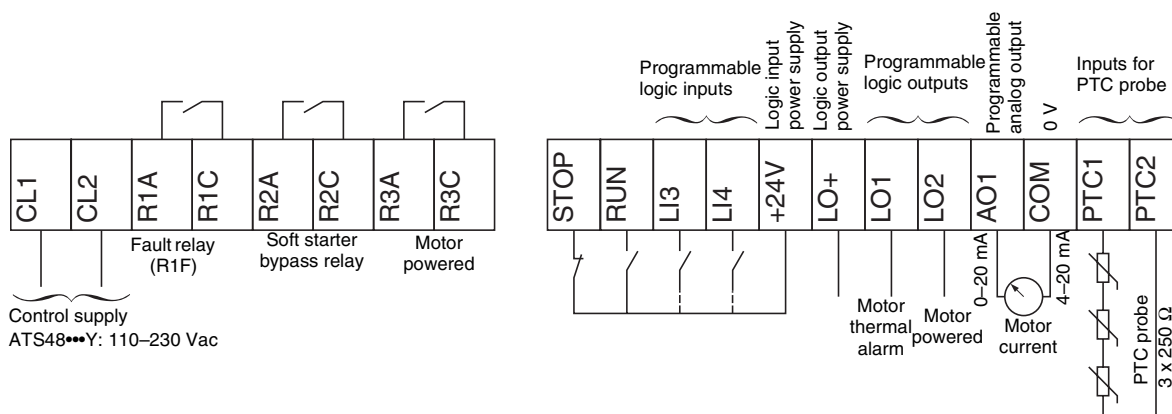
CL1
CL2
R1A
R1C
R2A
R2C
R3A
R3C

Fault relay (R1F)
Soft starter bypass relay
Motor powered

Control supply
ATS48•••Y: 110–230 Vac

Programmable logic inputs
Logic input power supply
Logic output power supply
Programmable logic outputs
Programmable analog output
0 V
Inputs for PTC probe

STOP
RUN
LI3
LI4
+24V
LO+
LO1
LO2
AO1
COM
PTC1
PTC2

Motor thermal alarm
Motor powered
0–20 mA
4–20 mA
Motor current
PTC probe
3 x 250 Ω